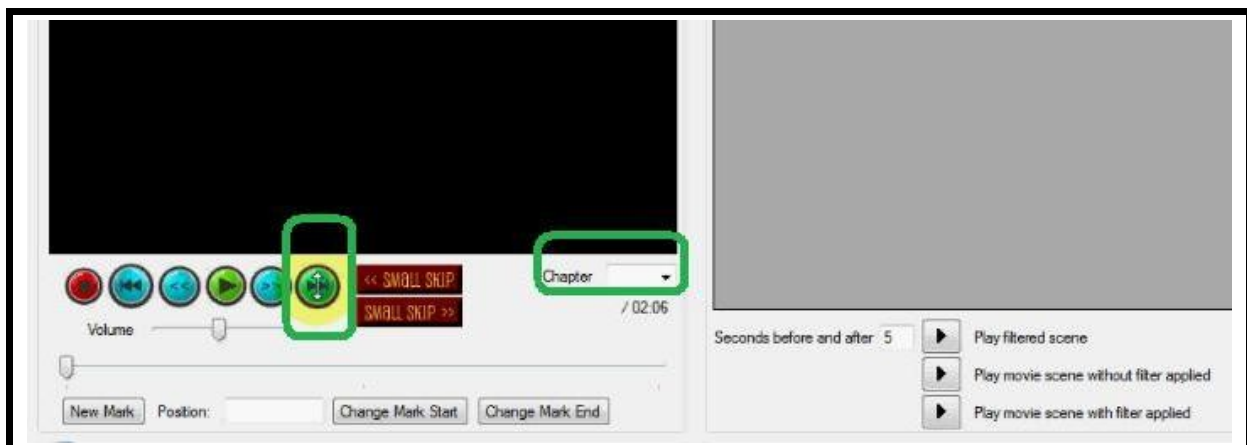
<< SMALL SKIP

SMALL SKIP >>

Chapter

/ 02:06

Volume

New Mark Position: Change Mark Start Change Mark End

Seconds before and after 5

Play filtered scene

Play movie scene without filter applied

Play movie scene with filter applied